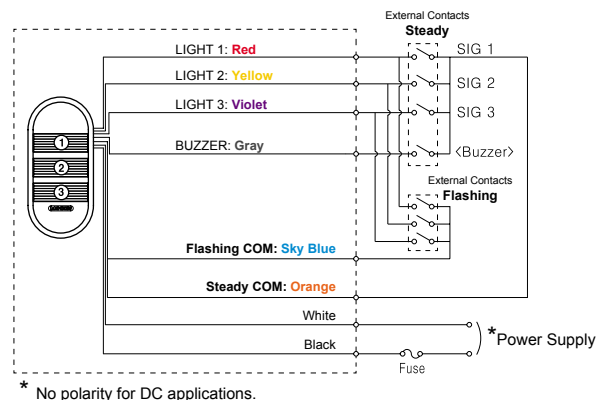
External Contacts
Steady

LIGHT 1: Red
SIG 1
LIGHT 2: Yellow
SIG 2
LIGHT 3: Violet
SIG 3
BUZZER: Gray
<Buzzer>

1
2
3

External Contacts
Flashing

Flashing COM: Sky Blue
Steady COM: Orange
White
*Power Supply
Black
Fuse

* No polarity for DC applications.